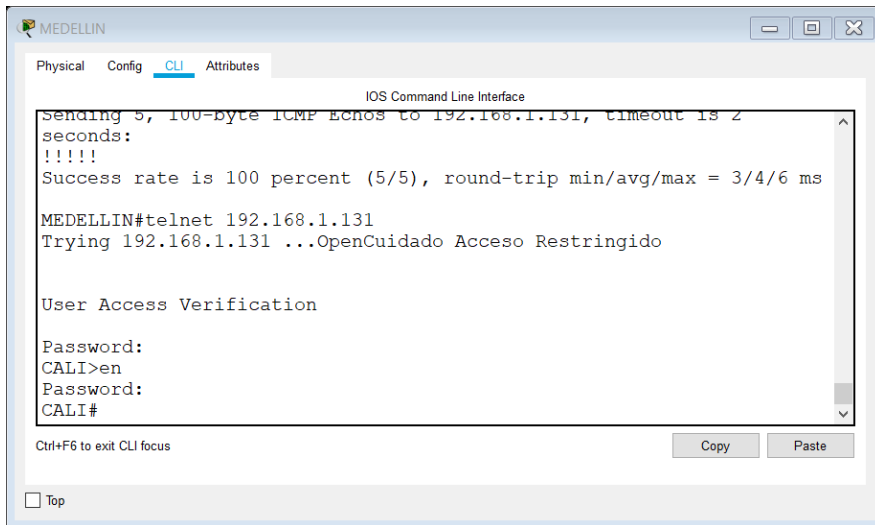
MEDELLIN

Physical Config CLI Attributes

IOS Command Line Interface

Sending 5, 100-byte ICMP Echos to 192.168.1.131, timeout is 2 seconds:
!!!!!
Success rate is 100 percent (5/5), round-trip min/avg/max = 3/4/6 ms

MEDELLIN#telnet 192.168.1.131
Trying 192.168.1.131 ...OpenCuidado Acceso Restringido

User Access Verification

Password:
CALI>en
Password:
CALI#

Ctrl+F6 to exit CLI focus

Copy

Paste

Top